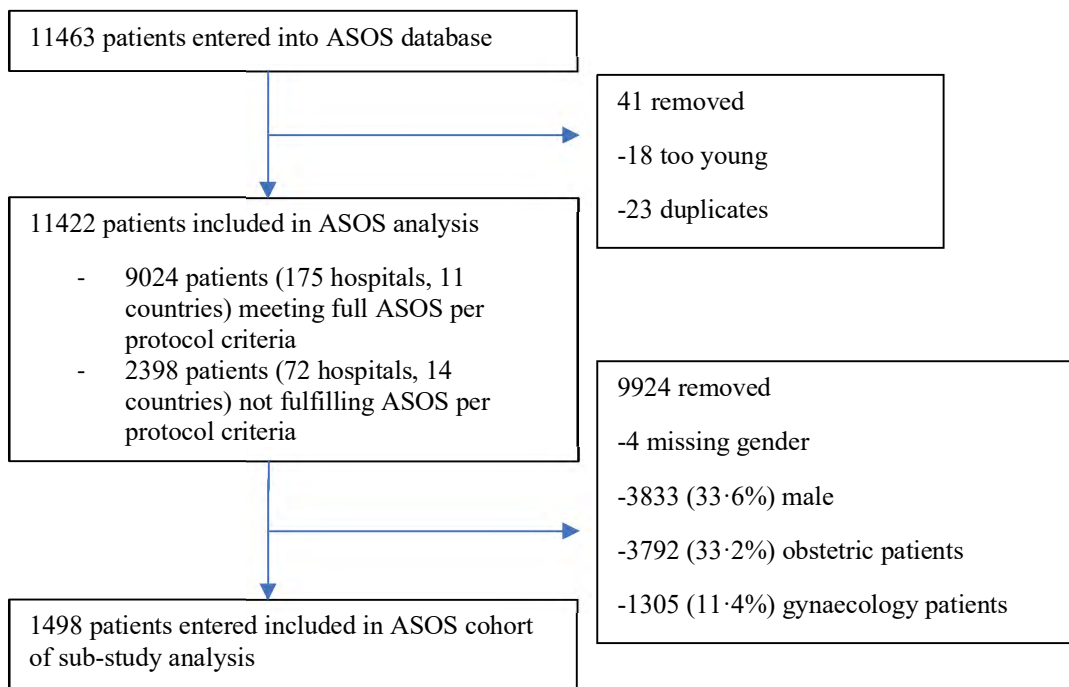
11463 patients entered into ASOS database

41 removed

-18 too young

-23 duplicates

11422 patients included in ASOS analysis

- 9024 patients (175 hospitals, 11 countries) meeting full ASOS per protocol criteria
- 2398 patients (72 hospitals, 14 countries) not fulfilling ASOS per protocol criteria

9924 removed

-4 missing gender

-3833 (33·6%) male

-3792 (33·2%) obstetric patients

-1305 (11·4%) gynaecology patients

1498 patients entered included in ASOS cohort of sub-study analysis